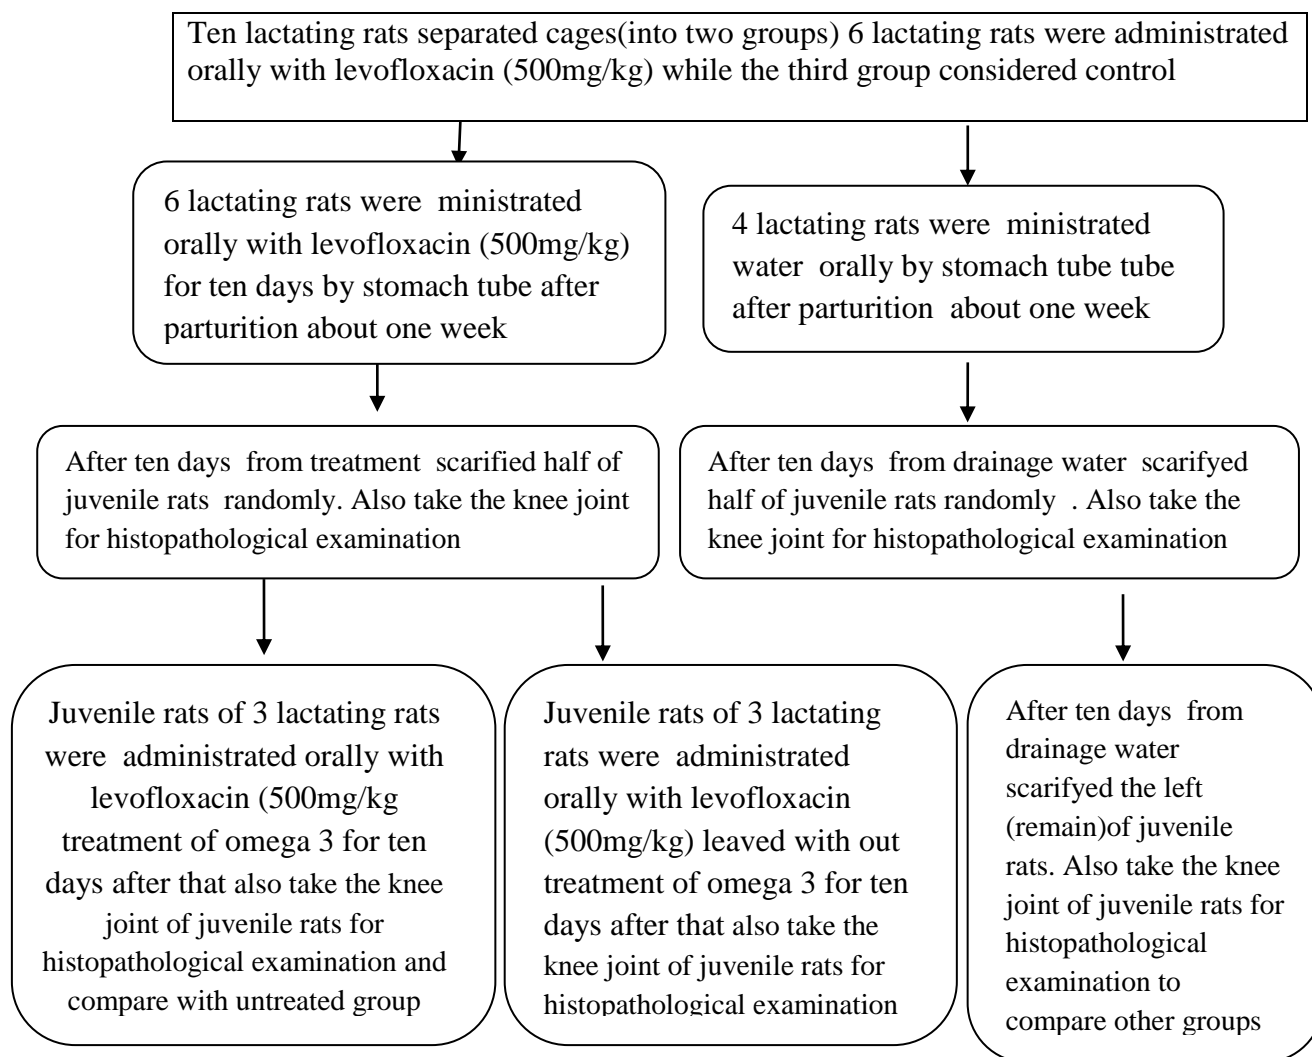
Ten lactating rats separated cages(into two groups) 6 lactating rats were administrated orally with levofloxacin (500mg/kg) while the third group considered control

6 lactating rats were ministrated orally with levofloxacin (500mg/kg) for ten days by stomach tube after parturition about one week

4 lactating rats were ministrated water orally by stomach tube tube after parturition about one week

After ten days from treatment scarified half of juvenile rats randomly. Also take the knee joint for histopathological examination

After ten days from drainage water scarifyed half of juvenile rats randomly . Also take the knee joint for histopathological examination

Juvenile rats of 3 lactating rats were administrated orally with levofloxacin (500mg/kg treatment of omega 3 for ten days after that also take the knee joint of juvenile rats for histopathological examination and compare with untreated group

Juvenile rats of 3 lactating rats were administrated orally with levofloxacin (500mg/kg) leaved with out treatment of omega 3 for ten days after that also take the knee joint of juvenile rats for histopathological examination

After ten days from drainage water scarifyed the left (remain)of juvenile rats. Also take the knee joint of juvenile rats for histopathological examination to compare other groups